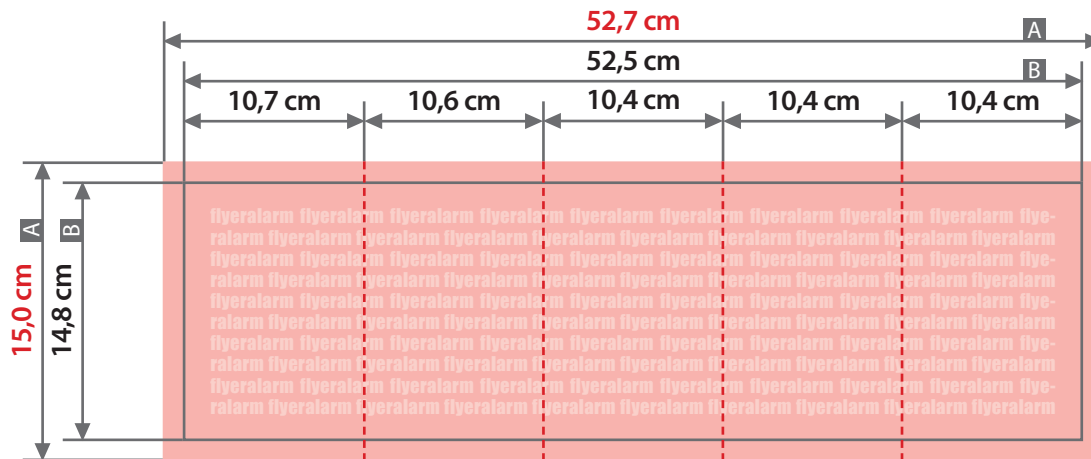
52,7 cm
A
52,5 cm
B
10,7 cm
10,6 cm
10,4 cm
10,4 cm
10,4 cm
A
B
15,0 cm
14,8 cm
flyeralarm flyeralarm flyeralarm flyeralarm flyeralarm flyeralarm flyeralarm flyeralarm flyeralarm flyeralarm flyeralarm flyeralarm flyeralarm flyeralarm flyeralarm flyeralarm flyeralarm flyeralarm flyeralarm flyeralarm flyeralarm flyeralarm flyeralarm flyeralarm flyeralarm flyeralarm flyeralarm flyeralarm flyeralarm flyeralarm flyeralarm flyeralarm flyeralarm flyeralarm flyeralarm flyeralarm flyeralarm flyeralarm flyeralarm flyeralarm flyeralarm flyeralarm flyeralarm flyeralarm flyeralarm flyeralarm flyeralarm flyeralarm flyeralarm flyeralarm flyeralarm flyeralarm flyeralarm flyeralarm flyeralarm flyeralarm flyeralarm flyeralarm flyeralarm flyeralarm flyeralarm flyeralarm flyeralarm flyeralarm flyeralarm flyeralarm flyeralarm flyeralarm flyeralarm flyeralarm flyeralarm flyeralarm flyeralarm flyeralarm flyeralarm flyeralarm flyeralarm flyeralarm flyeralarm flyeralarm flyeralarm flyeralarm flyeralarm flyeralarm flyeralarm flyeralarm flyeralarm flyeralarm flyeralarm flyeralarm